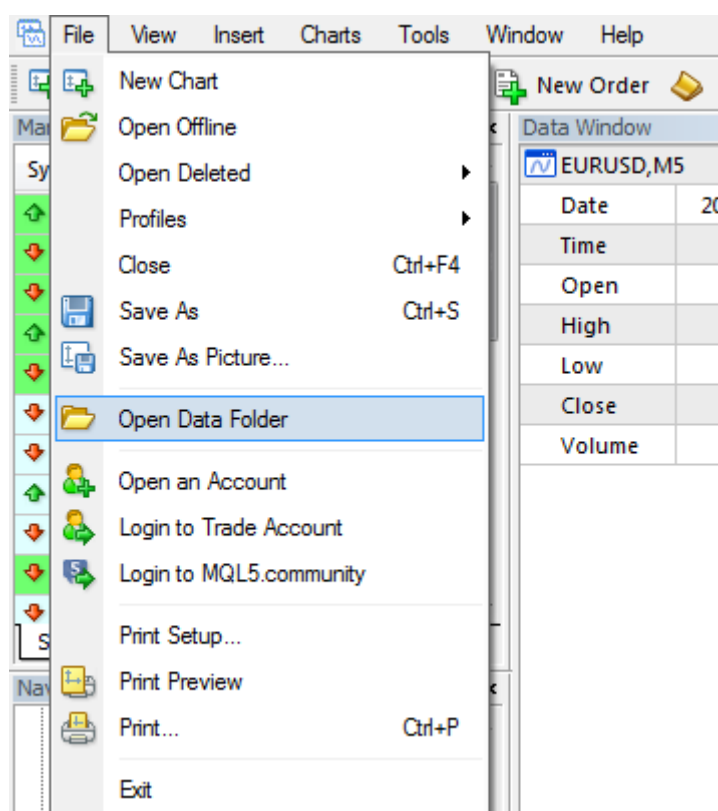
File View Insert Charts Tools Window Help

New Order

Ma

Sy

S

Nav

New Chart
Open Offline
Open Deleted
Profiles
Close Ctrl+F4
Save As Ctrl+S
Save As Picture...
Open Data Folder
Open an Account
Login to Trade Account
Login to MQL5.community
Print Setup...
Print Preview
Print... Ctrl+P
Exit

Data Window
EURUSD,M5

| Date | 20 |
|---|---|
| Time | |
| Open | |
| High | |
| Low | |
| Close | |
| Volume | |